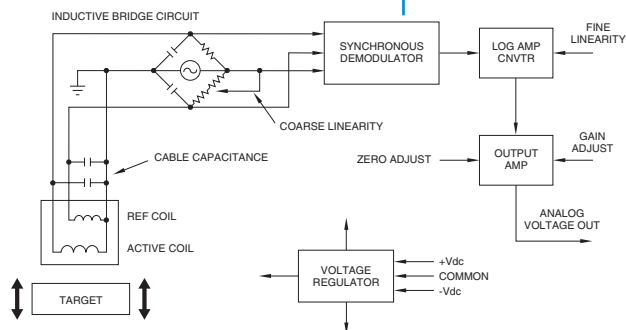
INDUCTIVE BRIDGE CIRCUIT

SYNCHRONOUS DEMODULATOR

LOG AMP CNVTR

FINE LINEARITY

COARSE LINEARITY

CABLE CAPACITANCE

ZERO ADJUST

OUTPUT AMP

GAIN ADJUST

REF COIL

ACTIVE COIL

ANALOG VOLTAGE OUT

VOLTAGE REGULATOR

+Vdc

COMMON

-Vdc

TARGET